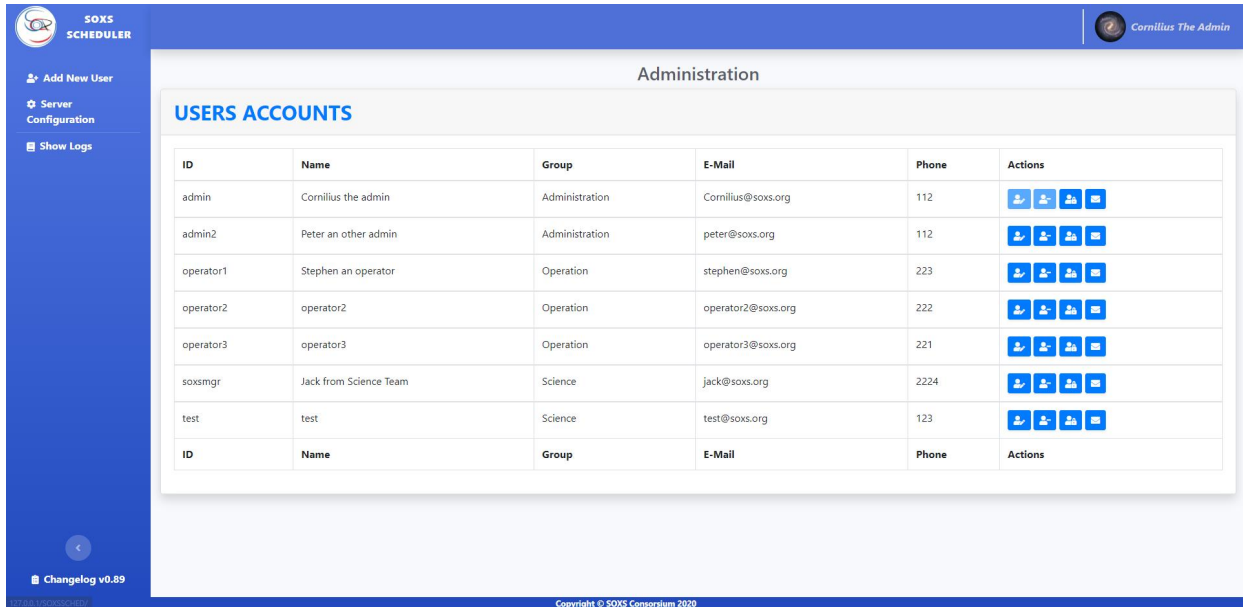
SOXS SCHEDULER

Cornilius The Admin

Add New User
Server Configuration
Show Logs

Administration

USERS ACCOUNTS

| ID | Name | Group | E-Mail | Phone | Actions |
|---|---|---|---|---|---|
| admin | Cornilius the admin | Administration | Cornilius@soxs.org | 112 | |
| admin2 | Peter an other admin | Administration | peter@soxs.org | 112 | |
| operator1 | Stephen an operator | Operation | stephen@soxs.org | 223 | |
| operator2 | operator2 | Operation | operator2@soxs.org | 222 | |
| operator3 | operator3 | Operation | operator3@soxs.org | 221 | |
| soxsmgr | Jack from Science Team | Science | jack@soxs.org | 2224 | |
| test | test | Science | test@soxs.org | 123 | |
| ID | Name | Group | E-Mail | Phone | Actions |

Changelog v0.89

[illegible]

Copyright © SOXS Consorsium 2020